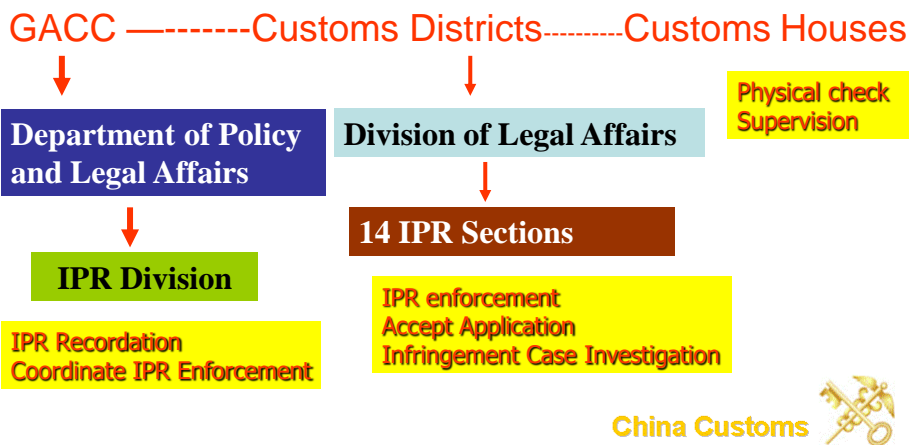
GACC —-------Customs Districts----------Customs Houses

Physical check
Supervision

Department of Policy and Legal Affairs

Division of Legal Affairs

14 IPR Sections

IPR Division

IPR enforcement
Accept Application
Infringement Case Investigation

IPR Recordation
Coordinate IPR Enforcement

China Customs